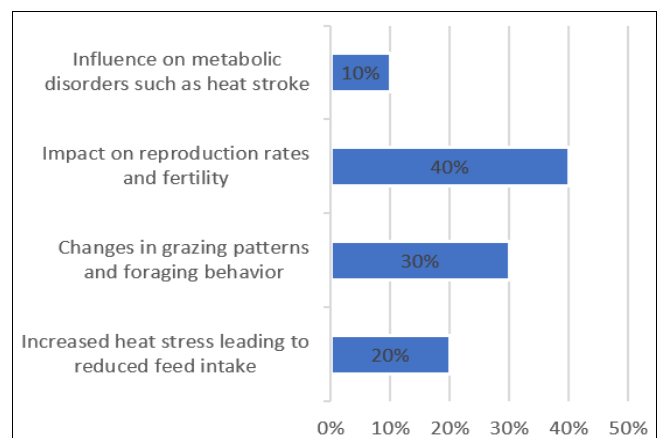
Influence on metabolic disorders such as heat stroke
10%

Impact on reproduction rates and fertility
40%

Changes in grazing patterns and foraging behavior
30%

Increased heat stress leading to reduced feed intake
20%

0% 10% 20% 30% 40% 50%